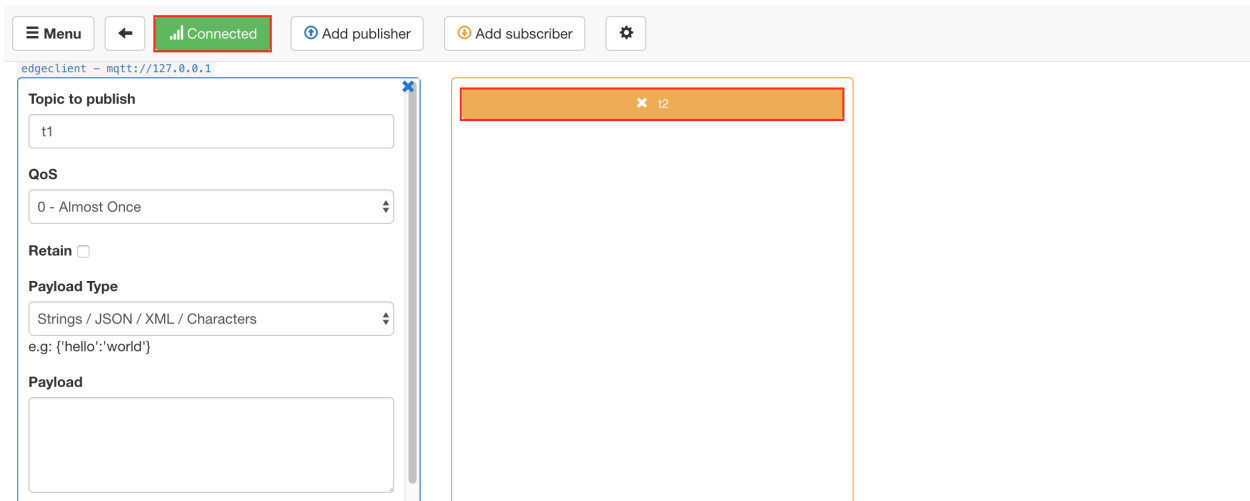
Menu

Connected

Add publisher

Add subscriber

edgeclient – mqtt://127.0.0.1

Topic to publish

t1

QoS

0 - Almost Once

Retain

Payload Type

Strings / JSON / XML / Characters

e.g: {'hello':'world'}

Payload

t2